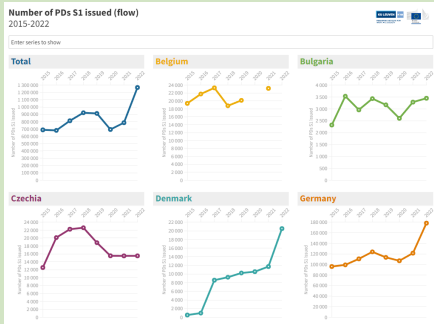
Number of PDs S1 issued (flow)
2015-2022

Enter series to show

Total
2015 2016 2017 2018 2019 2020 2021 2022
1 300 000
1 200 000
1 100 000
1 000 000
900 000
800 000
700 000
600 000
500 000
400 000
300 000
200 000
100 000
0
Number of PDs S1 issued

Belgium
2015 2016 2017 2018 2019 2020 2021 2022
26 000
24 000
22 000
20 000
18 000
16 000
14 000
12 000
10 000
8 000
6 000
4 000
2 000
0
Number of PDs S1 issued

Bulgaria
2015 2016 2017 2018 2019 2020 2021 2022
4 000
3 500
3 000
2 500
2 000
1 500
1 000
500
0
Number of PDs S1 issued

Czechia
2015 2016 2017 2018 2019 2020 2021 2022
24 000
22 000
20 000
18 000
16 000
14 000
12 000
10 000
8 000
6 000
4 000
2 000
0
Number of PDs S1 issued

Denmark
2015 2016 2017 2018 2019 2020 2021 2022
22 000
20 000
18 000
16 000
14 000
12 000
10 000
8 000
6 000
4 000
2 000
0
Number of PDs S1 issued

Germany
2015 2016 2017 2018 2019 2020 2021 2022
180 000
160 000
140 000
120 000
100 000
80 000
60 000
40 000
20 000
0
Number of PDs S1 issued